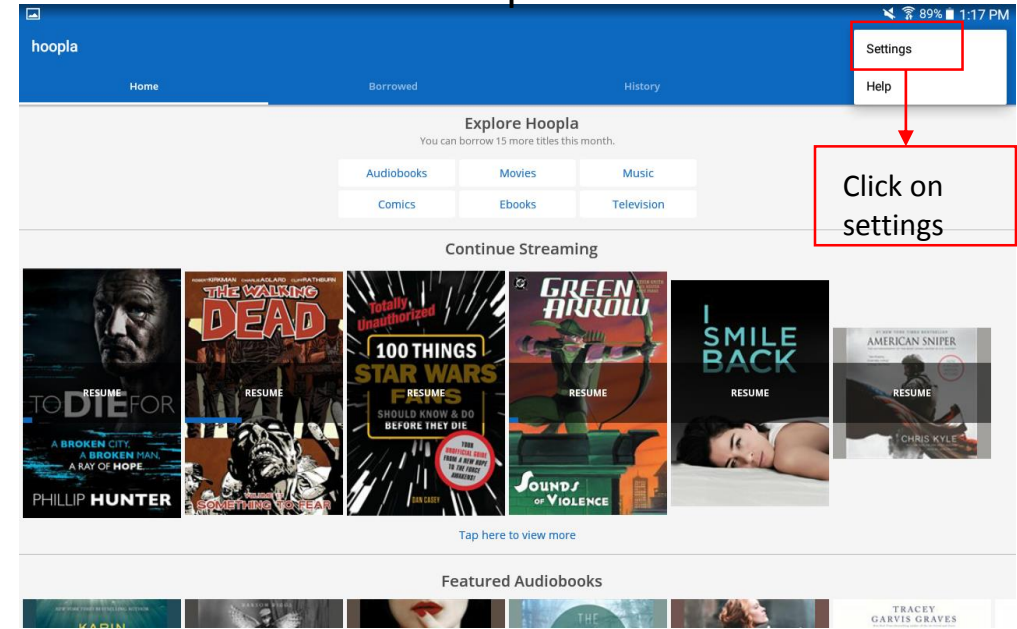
89% 1:17 PM

hoopla

Settings

Help

Home Borrowed History

Explore Hoopla
You can borrow 15 more titles this month.

Audiobooks Movies Music
Comics Ebooks Television

Click on settings

Continue Streaming

TO DIE FOR
A BROKEN CITY, A BROKEN MAN, A RAY OF HOPE
PHILLIP HUNTER
RESUME

KIRKMAN ADLARD RATHBURN
THE WALKING DEAD
SOMETHING TO FEAR
RESUME

Totally Unauthorized
100 THINGS STAR WARS FANS SHOULD KNOW & DO BEFORE THEY DIE
YOUR UNOFFICIAL GUIDE FROM A NEW HOPE TO THE FORCE AWAKENS!
DAN CASEY
RESUME

GREEN ARROW
SOUNDS OF VIOLENCE
RESUME

I SMILE BACK
RESUME

AMERICAN SNIPER
CHRIS KYLE
RESUME

Tap here to view more

Featured Audiobooks

KARIN
TRACEY GARVIS GRAVES